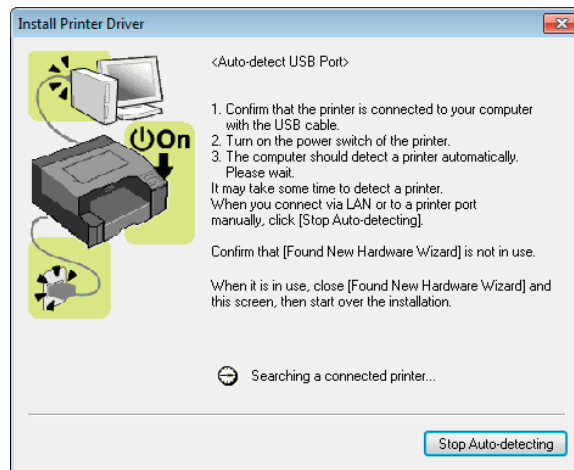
Install Printer Driver

On

<Auto-detect USB Port>

1. Confirm that the printer is connected to your computer with the USB cable.
2. Turn on the power switch of the printer.
3. The computer should detect a printer automatically. Please wait.
It may take some time to detect a printer.
When you connect via LAN or to a printer port manually, click [Stop Auto-detecting].

Confirm that [Found New Hardware Wizard] is not in use.

When it is in use, close [Found New Hardware Wizard] and this screen, then start over the installation.

Searching a connected printer...

Stop Auto-detecting